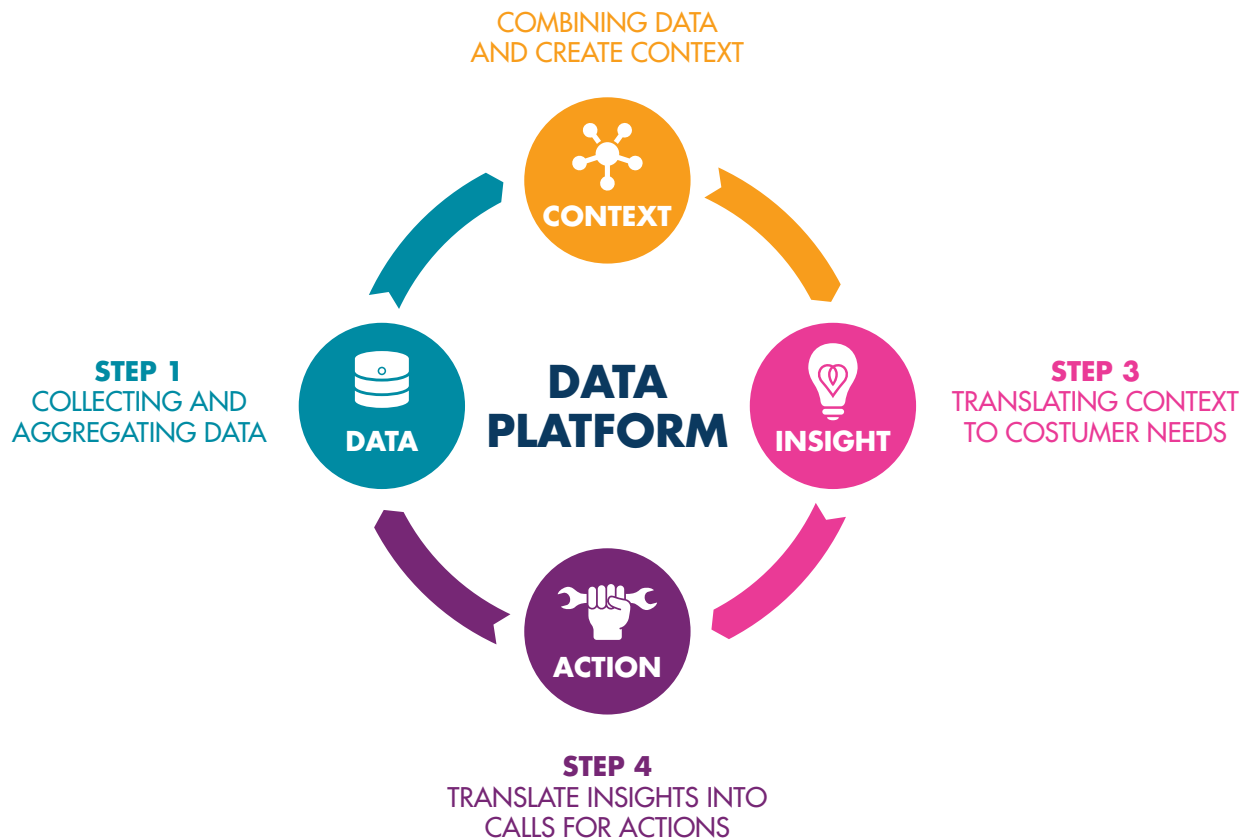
COMBINING DATA AND CREATE CONTEXT

CONTEXT

STEP 1
COLLECTING AND AGGREGATING DATA

DATA

DATA PLATFORM

INSIGHT

STEP 3
TRANSLATING CONTEXT TO COSTUMER NEEDS

ACTION

STEP 4
TRANSLATE INSIGHTS INTO CALLS FOR ACTIONS